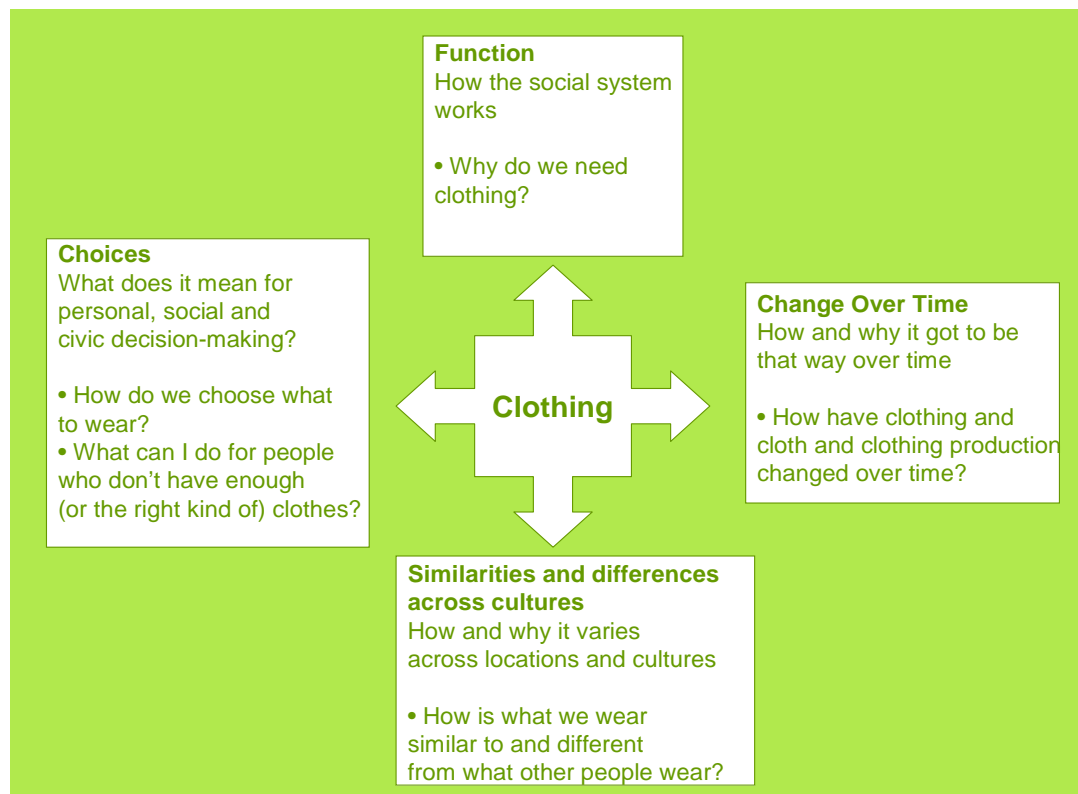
Function
How the social system works

• Why do we need clothing?

Choices
What does it mean for personal, social and civic decision-making?

• How do we choose what to wear?
• What can I do for people who don't have enough (or the right kind of) clothes?

Clothing

Change Over Time
How and why it got to be that way over time

• How have clothing and cloth and clothing production changed over time?

Similarities and differences across cultures
How and why it varies across locations and cultures

• How is what we wear similar to and different from what other people wear?